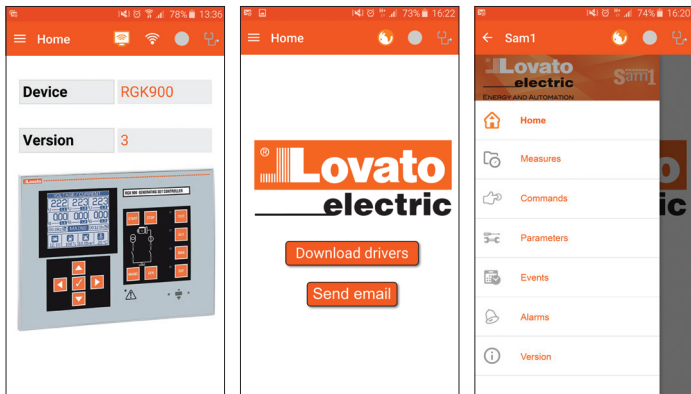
78% 13:36
Home

| Device | RGK900 |
|---|---|
| Version | 3 |

RGK 900 GENERATING SET CONTROLLER

222 223 223
000 000 000

73% 16:22
Home

Lovato electric

Download drivers

Send email

74% 16:20
Sam1

Lovato electric
ENERGY AND AUTOMATION
Sam1

Home
Measures
Commands
Parameters
Events
Alarms
Version